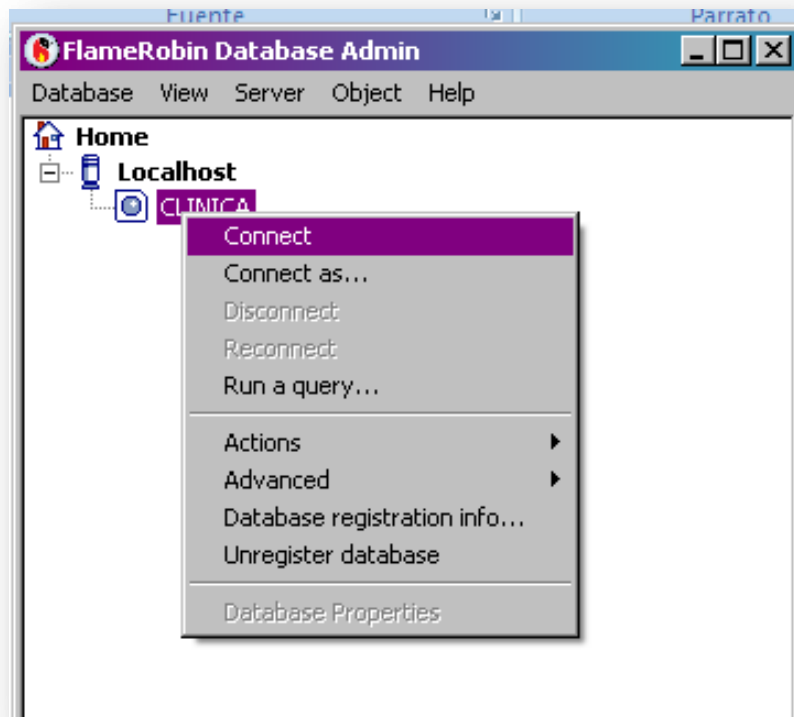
Fuente
Párrafo

FlameRobin Database Admin

Database View Server Object Help

Home
Localhost
CLINICA

Connect
Connect as...
Disconnect
Reconnect
Run a query...

Actions
Advanced
Database registration info...
Unregister database

Database Properties